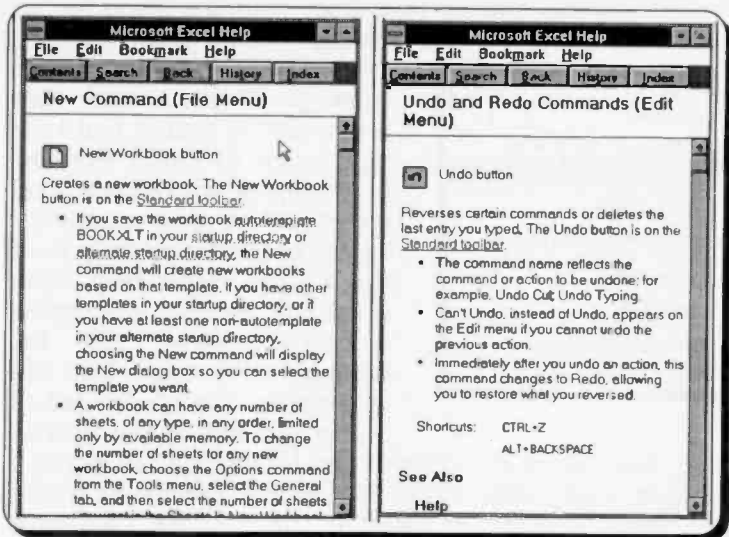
Microsoft Excel Help

File Edit Bookmark Help

Contents Search Back History Index

New Command (File Menu)

New Workbook button

Creates a new workbook. The New Workbook button is on the Standard toolbar.

- If you save the workbook autotemplate BOOK.XLT in your startup directory or alternate startup directory, the New command will create new workbooks based on that template. If you have other templates in your startup directory, or if you have at least one non-autotemplate in your alternate startup directory, choosing the New command will display the New dialog box so you can select the template you want.
- A workbook can have any number of sheets, of any type, in any order, limited only by available memory. To change the number of sheets for any new workbook, choose the Options command from the Tools menu, select the General tab, and then select the number of sheets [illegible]

Microsoft Excel Help

File Edit Bookmark Help

Contents Search Back History Index

Undo and Redo Commands (Edit Menu)

Undo button

Reverses certain commands or deletes the last entry you typed. The Undo button is on the Standard toolbar.

- The command name reflects the command or action to be undone; for example, Undo Cut, Undo Typing.
- Can't Undo, instead of Undo, appears on the Edit menu if you cannot undo the previous action.
- Immediately after you undo an action, this command changes to Redo, allowing you to restore what you reversed.

Shortcuts: CTRL+Z

ALT+BACKSPACE

See Also

Help